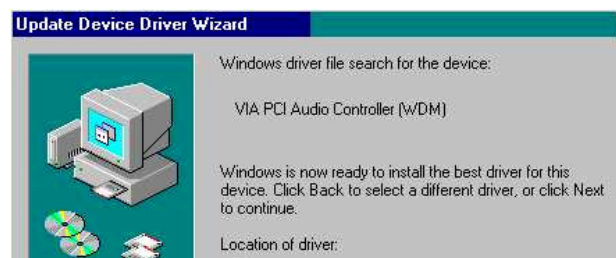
Update Device Driver Wizard

Windows driver file search for the device:

VIA PCI Audio Controller (WDM)

Windows is now ready to install the best driver for this device. Click Back to select a different driver, or click Next to continue.

Location of driver: